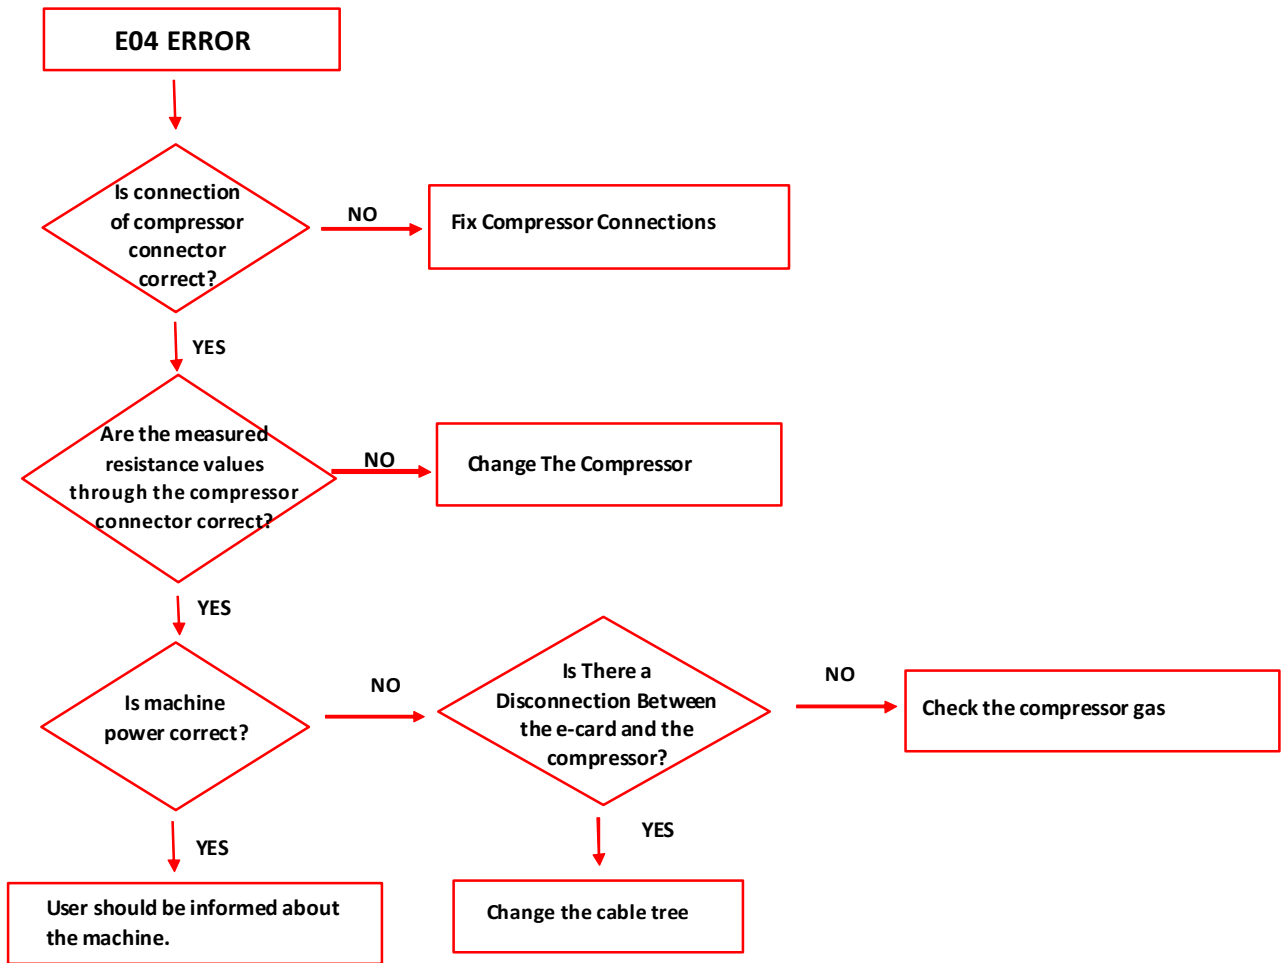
E04 ERROR

Is connection of compressor connector correct?

NO

Fix Compressor Connections

YES

Are the measured resistance values through the compressor connector correct?

NO

Change The Compressor

YES

Is machine power correct?

NO

Is There a Disconnection Between the e-card and the compressor?

NO

Check the compressor gas

YES

User should be informed about the machine.

YES

Change the cable tree